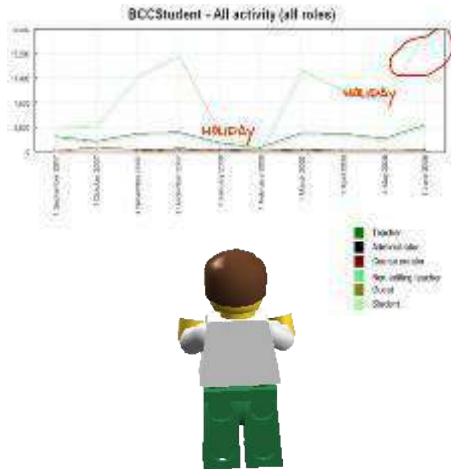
BCCStudent - All activity (all roles)

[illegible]
1,200
1,000
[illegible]
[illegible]
0

HOLIDAY
HOLIDAY

1 September 2007
1 October 2007
1 November 2007
1 December 2007
1 January 2008
1 February 2008
1 March 2008
1 April 2008
1 May 2008
1 June 2008

Teacher
Admin/ roles
Course creator
Non-editing teacher
Guest
Student